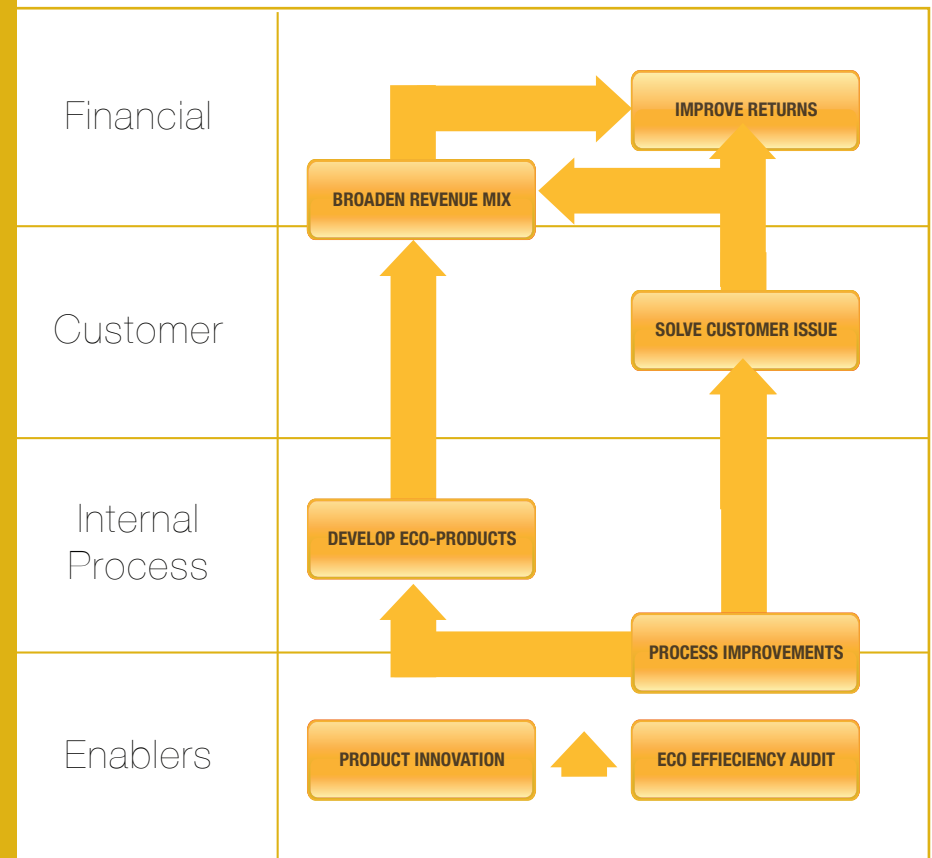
| | |
|---|---|
| Financial | IMPROVE RETURNS<br>BROADEN REVENUE MIX |
| Customer | SOLVE CUSTOMER ISSUE |
| Internal Process | DEVELOP ECO-PRODUCTS<br>PROCESS IMPROVEMENTS |
| Enablers | PRODUCT INNOVATION<br>ECO EFFIECIENCY AUDIT |